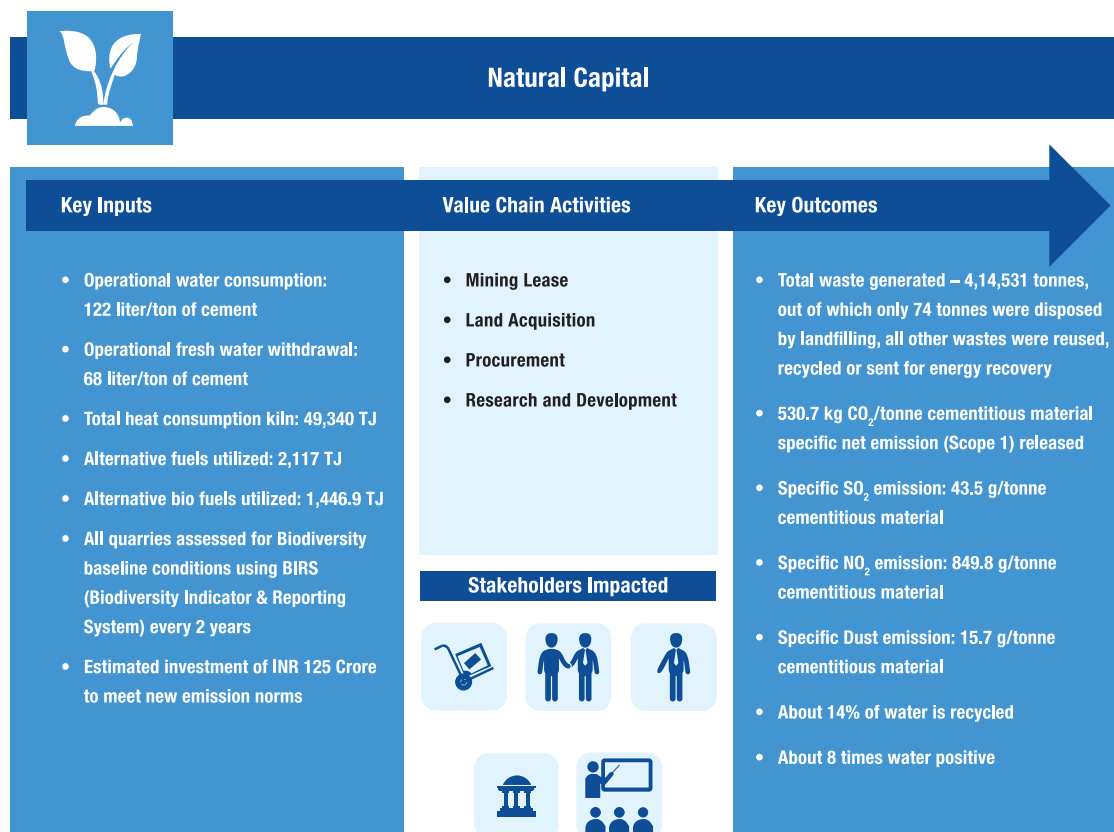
Natural Capital

Key Inputs

- Operational water consumption: 122 liter/ton of cement
- Operational fresh water withdrawal: 68 liter/ton of cement
- Total heat consumption kiln: 49,340 TJ
- Alternative fuels utilized: 2,117 TJ
- Alternative bio fuels utilized: 1,446.9 TJ
- All quarries assessed for Biodiversity baseline conditions using BIRS (Biodiversity Indicator & Reporting System) every 2 years
- Estimated investment of INR 125 Crore to meet new emission norms

Value Chain Activities

- Mining Lease
- Land Acquisition
- Procurement
- Research and Development

Stakeholders Impacted

Key Outcomes

- Total waste generated – 4,14,531 tonnes, out of which only 74 tonnes were disposed by landfilling, all other wastes were reused, recycled or sent for energy recovery
- 530.7 kg $CO_2$/tonne cementitious material specific net emission (Scope 1) released
- Specific $SO_2$ emission: 43.5 g/tonne cementitious material
- Specific $NO_2$ emission: 849.8 g/tonne cementitious material
- Specific Dust emission: 15.7 g/tonne cementitious material
- About 14% of water is recycled
- About 8 times water positive